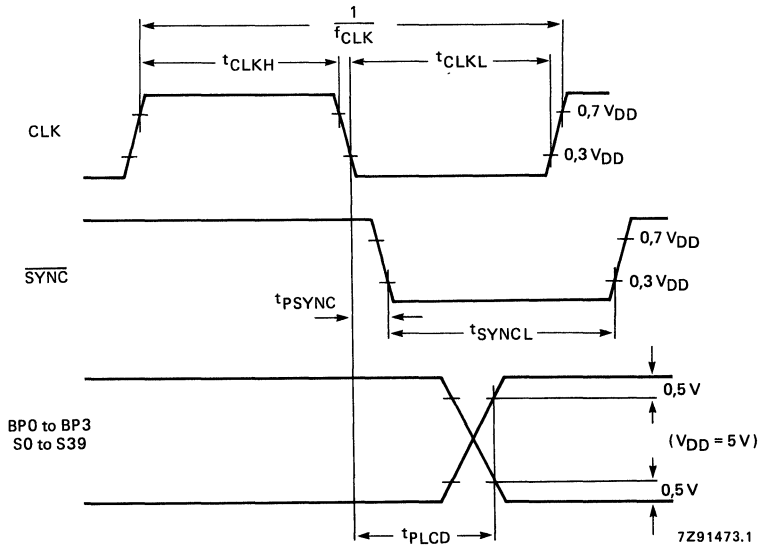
$\frac{1}{f_{CLK}}$

$t_{CLKH}$

$t_{CLKL}$

CLK

$0,7\ V_{DD}$

$0,3\ V_{DD}$

$\overline{SYNC}$

$0,7\ V_{DD}$

$0,3\ V_{DD}$

$t_{PSYNC}$

$t_{SYNCL}$

BP0 to BP3
S0 to S39

0,5 V

$(V_{DD} = 5\ V)$

0,5 V

$t_{PLCD}$

7Z91473.1